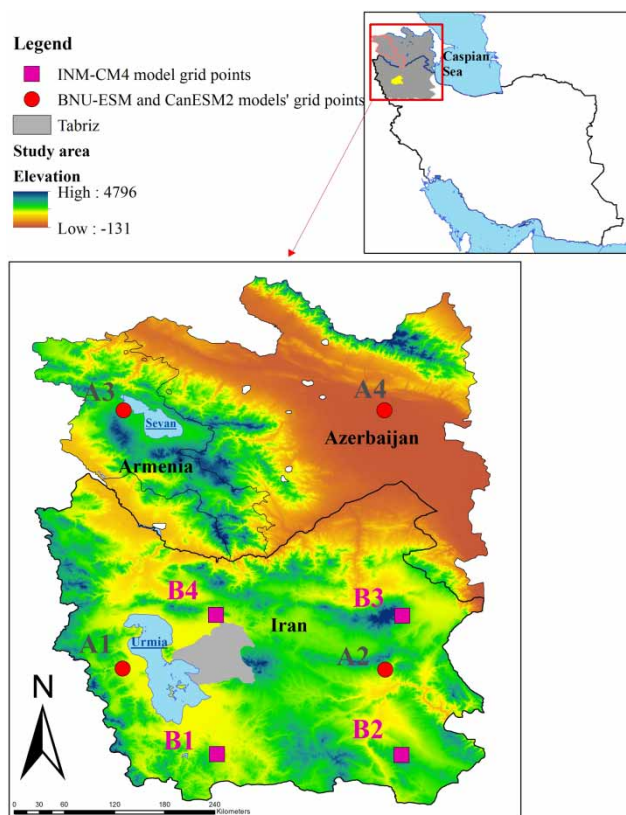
Legend
INM-CM4 model grid points
BNU-ESM and CanESM2 models' grid points
Tabriz
Study area
Elevation
High : 4796
Low : -131

Caspian Sea

A3
Sevan
Armenia
A4
Azerbaijan
B4
B3
Iran
Urmia
A1
A2
B1
B2
N
0 30 60 120 180 240
Kilometers